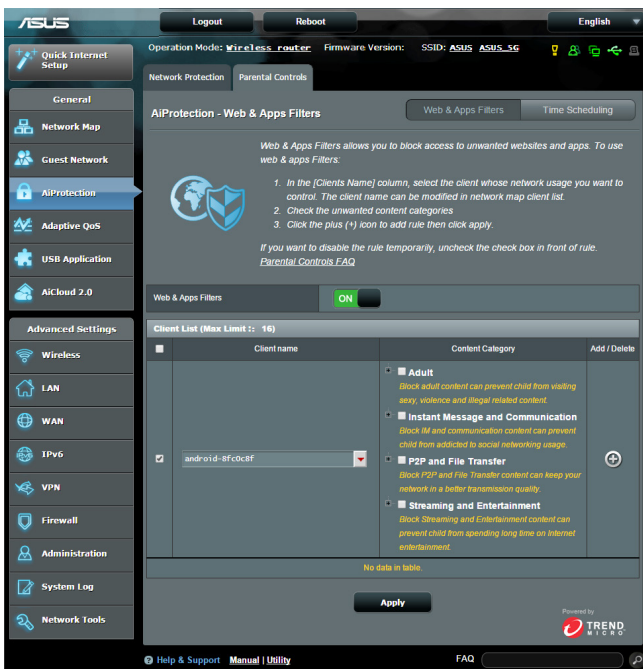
ASUS

Logout

Reboot

English

Quick Internet Setup

Operation Mode: Wireless router Firmware Version: SSID: ASUS ASUS_5G

Network Protection

Parental Controls

General

Network Map

Guest Network

AiProtection

Adaptive QoS

USB Application

AiCloud 2.0

Advanced Settings

Wireless

LAN

WAN

IPv6

VPN

Firewall

Administration

System Log

Network Tools

AiProtection - Web & Apps Filters

Web & Apps Filters

Time Scheduling

Web & Apps Filters allows you to block access to unwanted websites and apps. To use web & apps Filters:

1. In the [Clients Name] column, select the client whose network usage you want to control. The client name can be modified in network map client list.
2. Check the unwanted content categories
3. Click the plus (+) icon to add rule then click apply.

If you want to disable the rule temporarily, uncheck the check box in front of rule.
Parental Controls FAQ

Web & Apps Filters

ON

Client List (Max Limit : 16)

| | Client name | Content Category | Add / Delete |
|---|---|---|---|
| ☑ | android-8fc0c8f | Adult<br>Block adult content can prevent child from visiting sexy, violence and illegal related content.<br>Instant Message and Communication<br>Block IM and communication content can prevent child from addicted to social networking usage.<br>P2P and File Transfer<br>Block P2P and File Transfer content can keep your network in a better transmission quality.<br>Streaming and Entertainment<br>Block Streaming and Entertainment content can prevent child from spending long time on Internet entertainment. | ⊕ |

No data in table.

Apply

Powered by
TREND MICRO

Help & Support Manual | Utility

FAQ